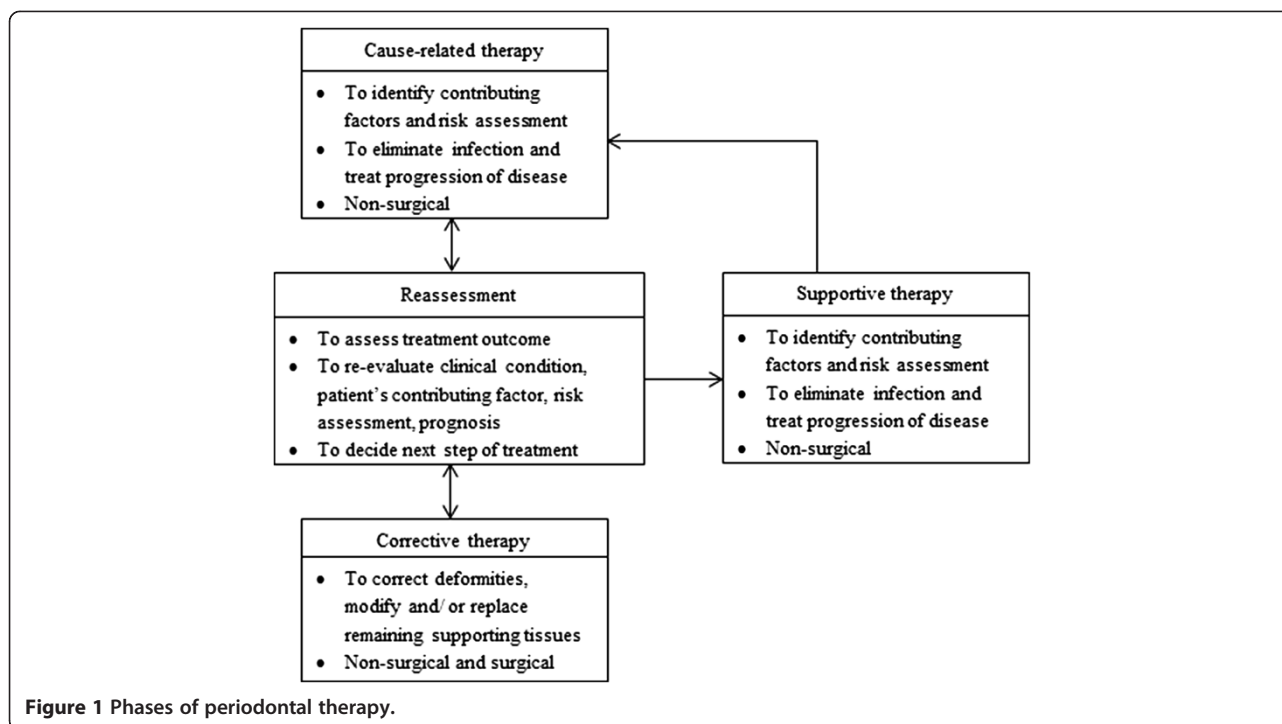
Cause-related therapy

- To identify contributing factors and risk assessment
- To eliminate infection and treat progression of disease
- Non-surgical

Reassessment

- To assess treatment outcome
- To re-evaluate clinical condition, patient's contributing factor, risk assessment, prognosis
- To decide next step of treatment

Supportive therapy

- To identify contributing factors and risk assessment
- To eliminate infection and treat progression of disease
- Non-surgical

Corrective therapy

- To correct deformities, modify and/ or replace remaining supporting tissues
- Non-surgical and surgical

Figure 1 Phases of periodontal therapy.